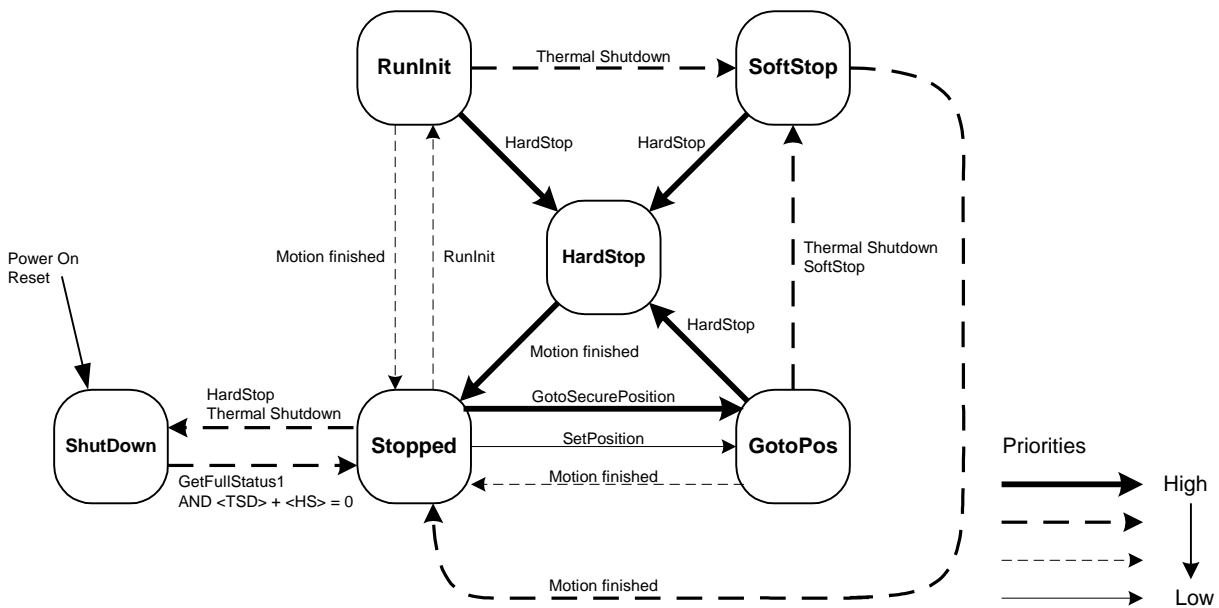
RunInit

Thermal Shutdown

SoftStop

HardStop

HardStop

Motion finished

RunInit

HardStop

Thermal Shutdown
SoftStop

Power On
Reset

HardStop

Motion finished

HardStop
Thermal Shutdown

GotoSecurePosition

ShutDown

Stopped

SetPosition

GotoPos

Priorities

GetFullStatus1
AND <TSD> + <HS> = 0

Motion finished

High

Motion finished

Low